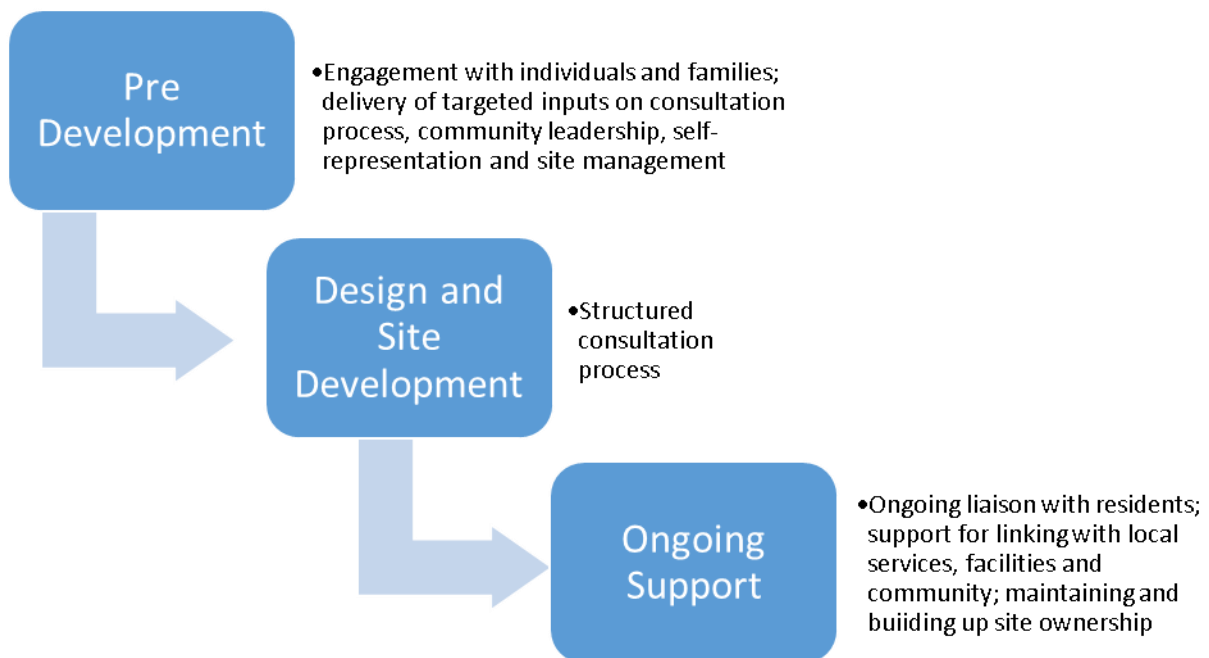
Pre Development

•Engagement with individuals and families; delivery of targeted inputs on consultation process, community leadership, self-representation and site management

Design and Site Development

•Structured consultation process

Ongoing Support

•Ongoing liaison with residents; support for linking with local services, facilities and community; maintaining and buiiding up site ownership